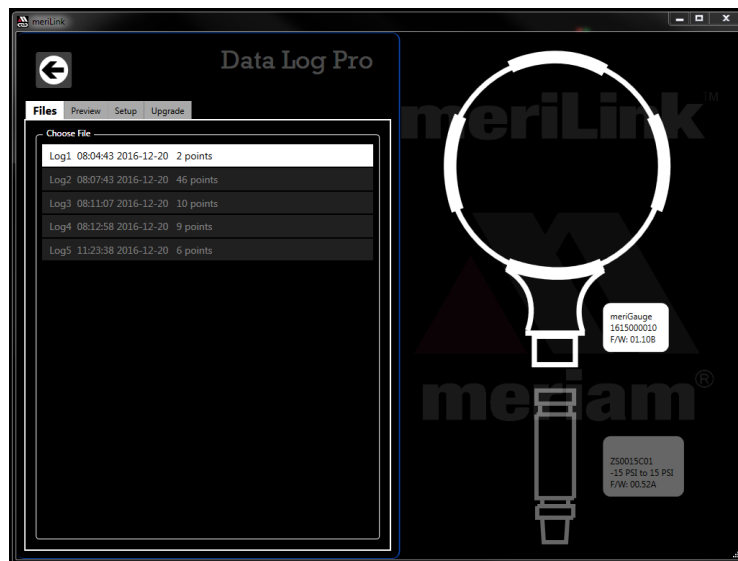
meriLink

Data Log Pro

Files Preview Setup Upgrade

Choose File

Log1 08:04:43 2016-12-20 2 points
Log2 08:07:43 2016-12-20 46 points
Log3 08:11:07 2016-12-20 10 points
Log4 08:12:58 2016-12-20 9 points
Log5 11:23:38 2016-12-20 6 points

meriLink™

meriGauge
1615000010
F/W: 01.10B

meriam®

ZS0015C01
-15 PSI to 15 PSI
F/W: 00.52A